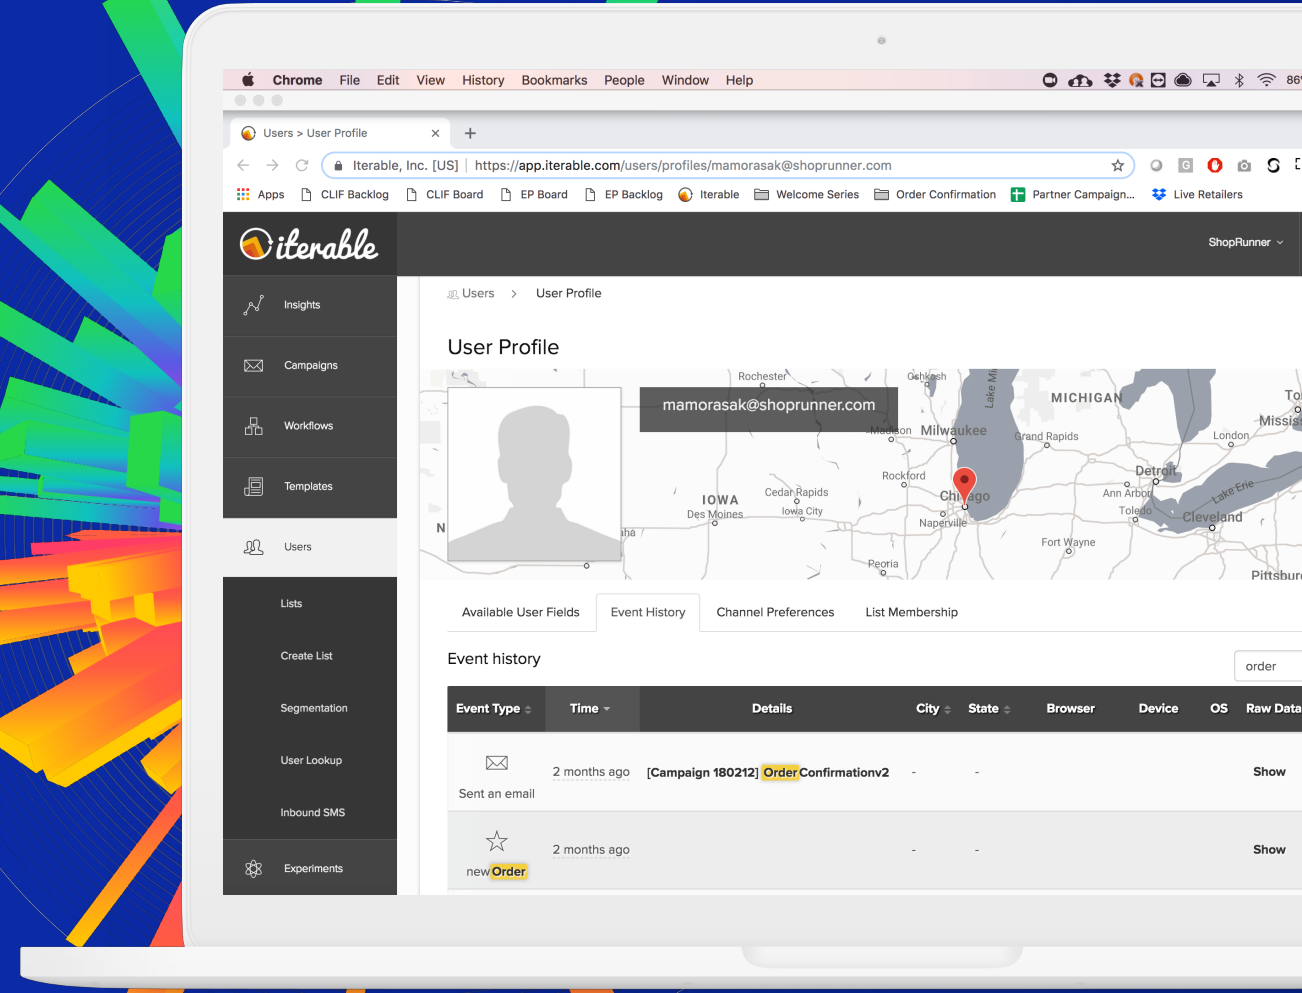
Chrome File Edit View History Bookmarks People Window Help

86

Users > User Profile ×

Iterable, Inc. [US] https://app.iterable.com/users/profiles/mamorasak@shoprunner.com

Apps CLIF Backlog CLIF Board EP Board EP Backlog Iterable Welcome Series Order Confirmation Partner Campaign... Live Retailers

iterable

ShopRunner

Insights

Campaigns

Workflows

Templates

Users

Lists

Create List

Segmentation

User Lookup

Inbound SMS

Experiments

Users > User Profile

User Profile

mamorasak@shoprunner.com

Rochester Oshkosh Lake Mi MICHIGAN To Missis Madison Milwaukee Grand Rapids London Rockford Detroit IOWA Cedar Rapids Ann Arbor Lake Erie Des Moines Iowa City Chicago Toledo Cleveland N aha Naperville Fort Wayne Peoria Pittsbur

Available User Fields Event History Channel Preferences List Membership

Event history

order

| Event Type | Time | Details | City | State | Browser | Device | OS | Raw Data |
|---|---|---|---|---|---|---|---|---|
| Sent an email | 2 months ago | [Campaign 180212] OrderConfirmationv2 | - | - | | | | Show |
| newOrder | 2 months ago | | - | - | | | | Show |